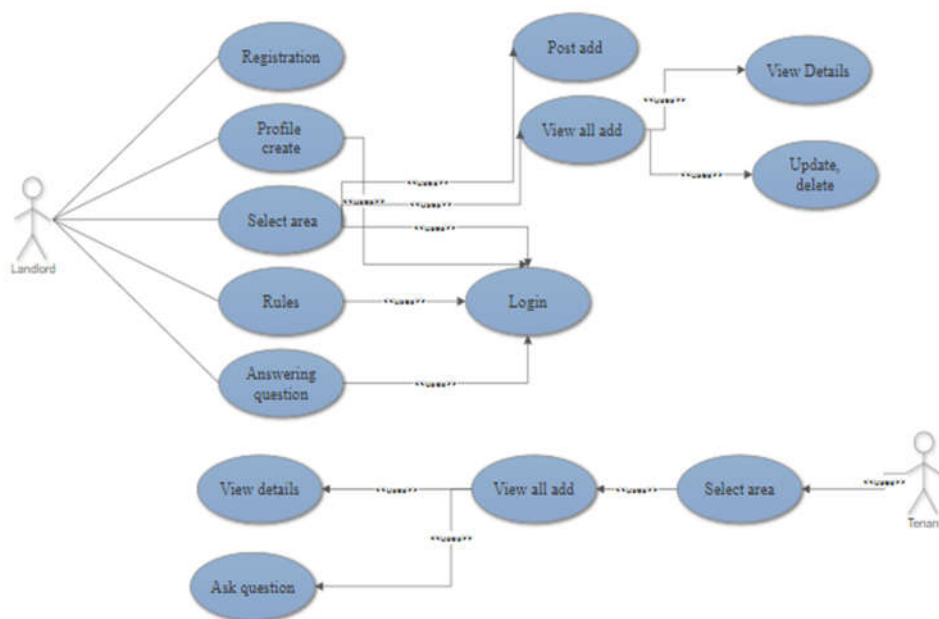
Registration

Profile create

Select area

Rules

Answering question

Landlord

Post add

View all add

View Details

Update, delete

Login

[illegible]

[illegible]

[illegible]

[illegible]

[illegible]

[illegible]

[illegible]

View details

View all add

Select area

Tenan

Ask question

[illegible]

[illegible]

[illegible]

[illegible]